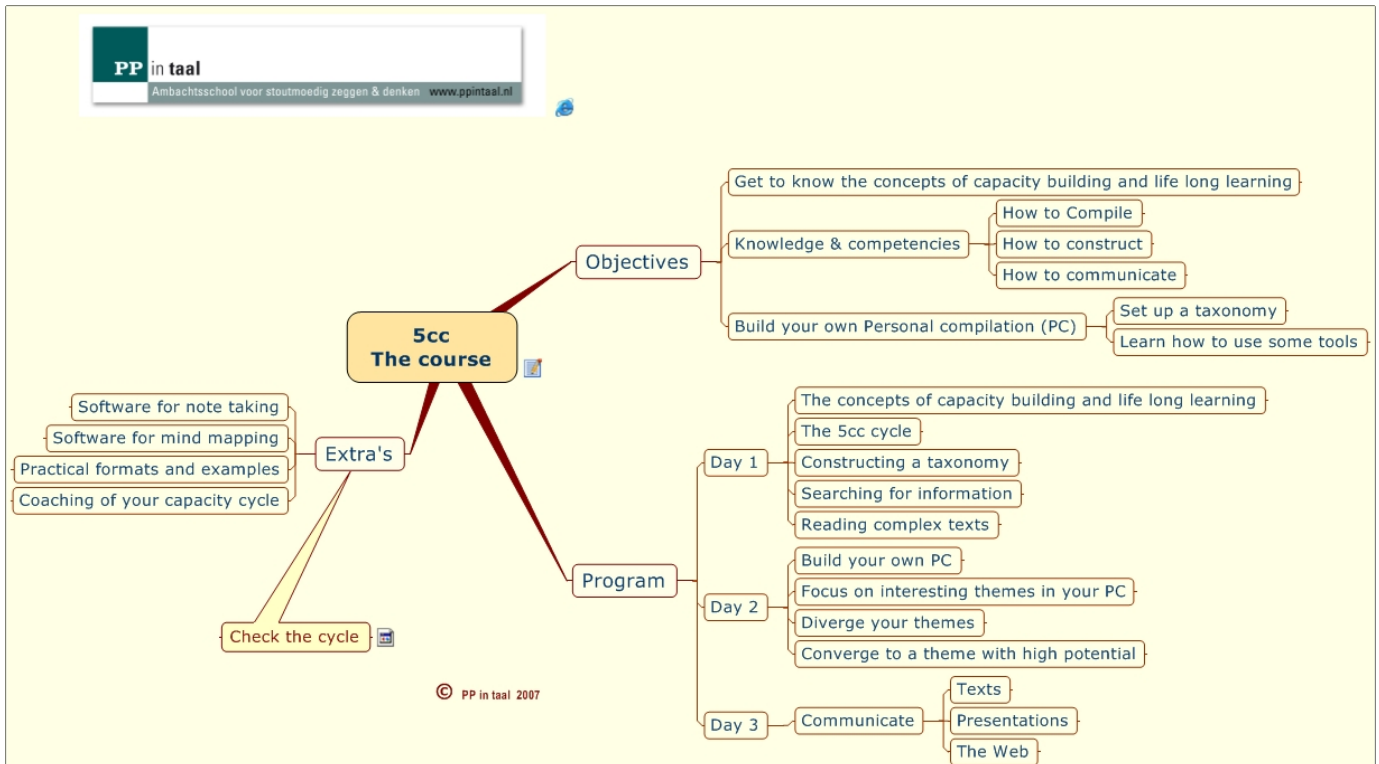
PP in taal
Ambachtsschool voor stoutmoedig zeggen & denken www.ppintaal.nl

5cc
The course

Objectives
Get to know the concepts of capacity building and life long learning
Knowledge & competencies
How to Compile
How to construct
How to communicate
Build your own Personal compilation (PC)
Set up a taxonomy
Learn how to use some tools

Program
Day 1
The concepts of capacity building and life long learning
The 5cc cycle
Constructing a taxonomy
Searching for information
Reading complex texts
Day 2
Build your own PC
Focus on interesting themes in your PC
Diverge your themes
Converge to a theme with high potential
Day 3
Communicate
Texts
Presentations
The Web

Extra's
Software for note taking
Software for mind mapping
Practical formats and examples
Coaching of your capacity cycle

Check the cycle

© PP in taal 2007